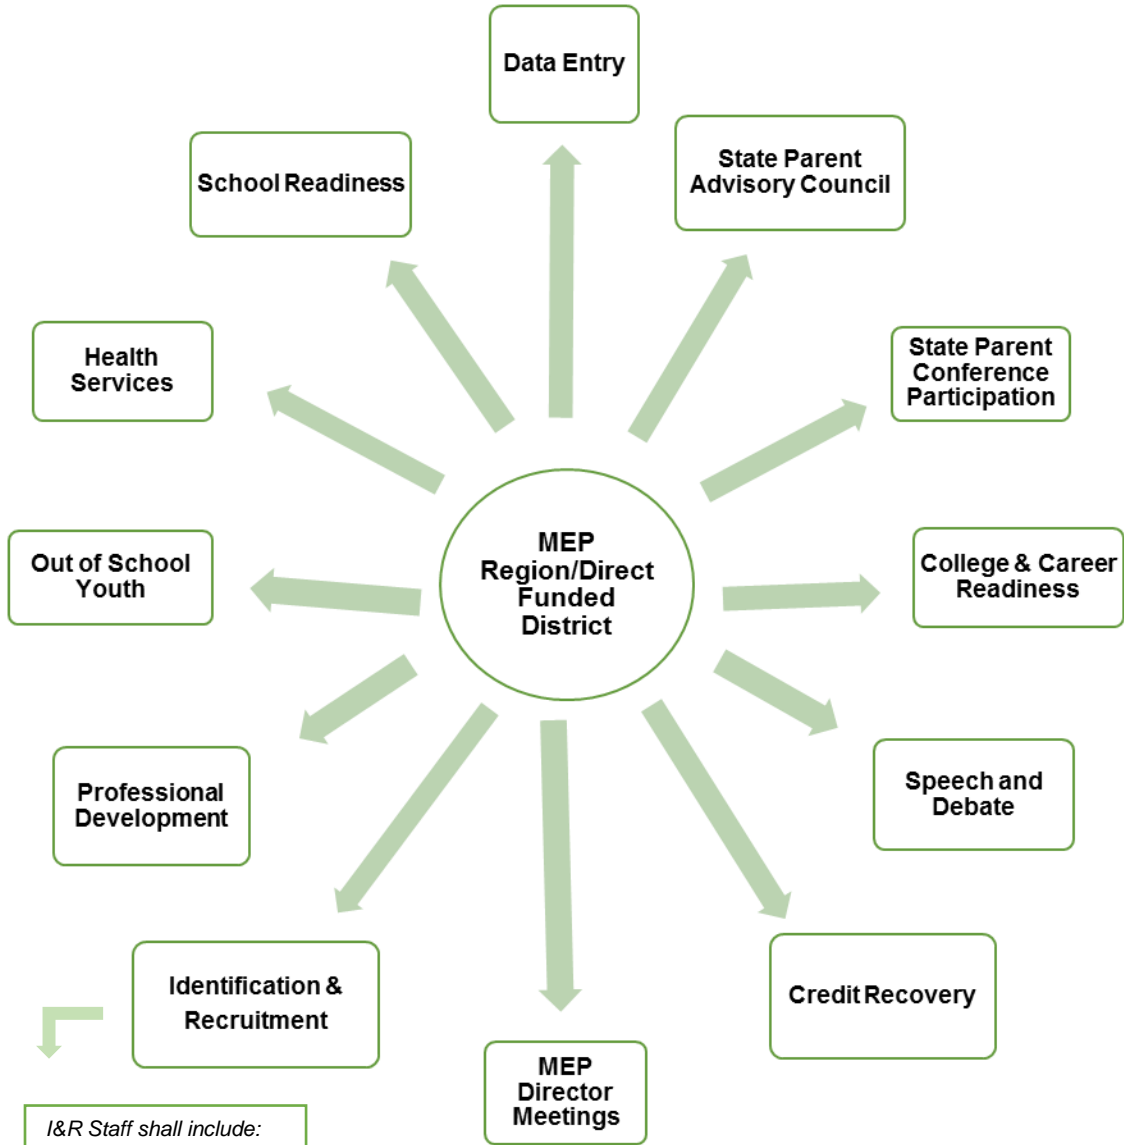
MEP Region/Direct Funded District

Data Entry

State Parent Advisory Council

State Parent Conference Participation

College & Career Readiness

Speech and Debate

Credit Recovery

MEP Director Meetings

Identification & Recruitment

Professional Development

Out of School Youth

Health Services

School Readiness

I&R Staff shall include: